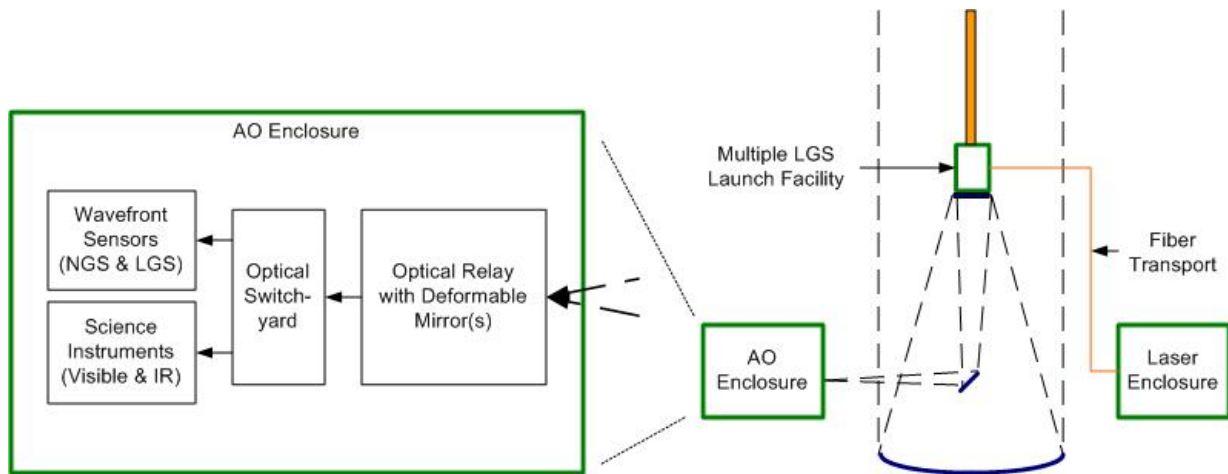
AO Enclosure

Wavefront Sensors (NGS & LGS)

Science Instruments (Visible & IR)

Optical Switchyard

Optical Relay with Deformable Mirror(s)

Multiple LGS Launch Facility

Fiber Transport

AO Enclosure

Laser Enclosure